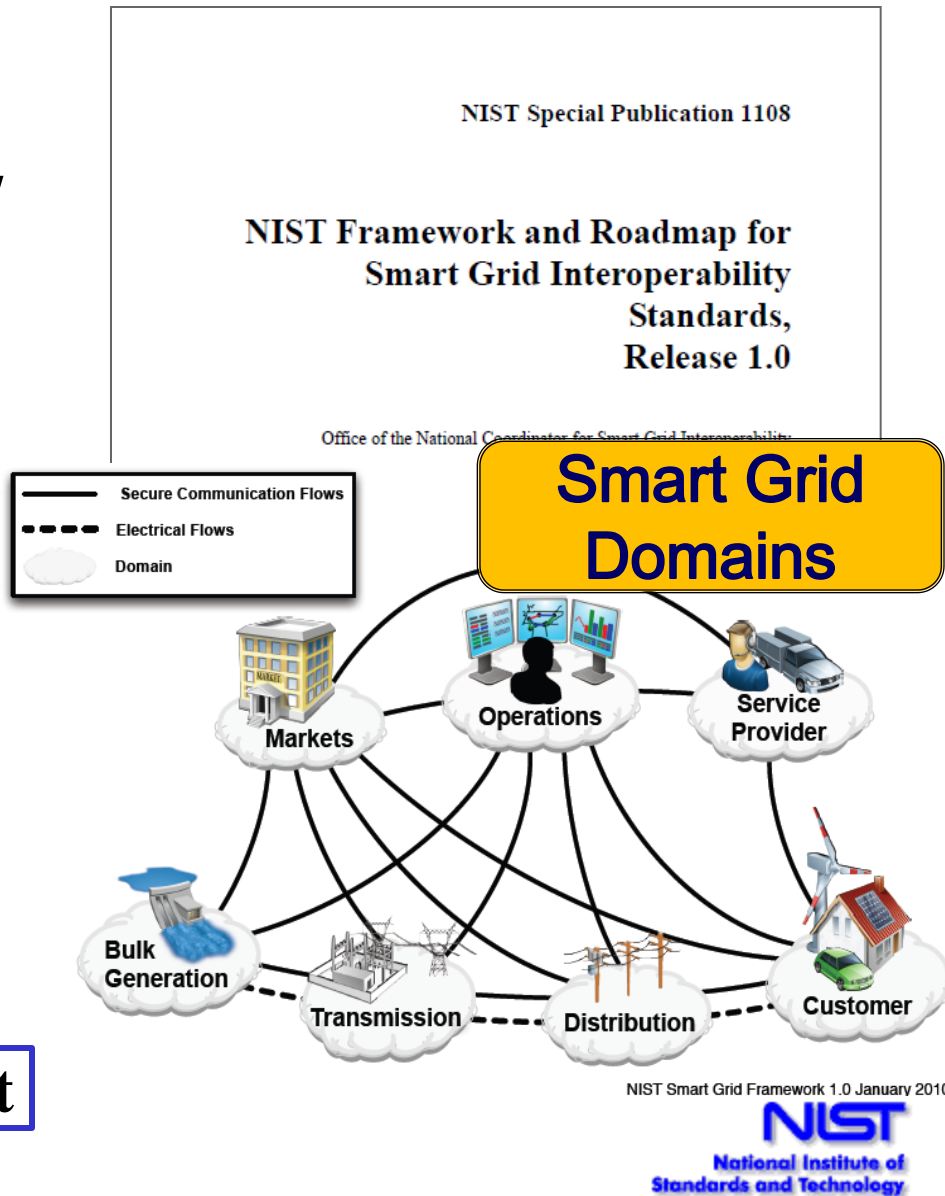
NIST Special Publication 1108

NIST Framework and Roadmap for Smart Grid Interoperability Standards, Release 1.0

Office of the National Coordinator for Smart Grid Interoperability

Smart Grid Domains

Secure Communication Flows

Electrical Flows

Domain

Markets

Operations

Service Provider

Bulk Generation

Transmission

Distribution

Customer

NIST Smart Grid Framework 1.0 January 2010

NIST

National Institute of Standards and Technology

t